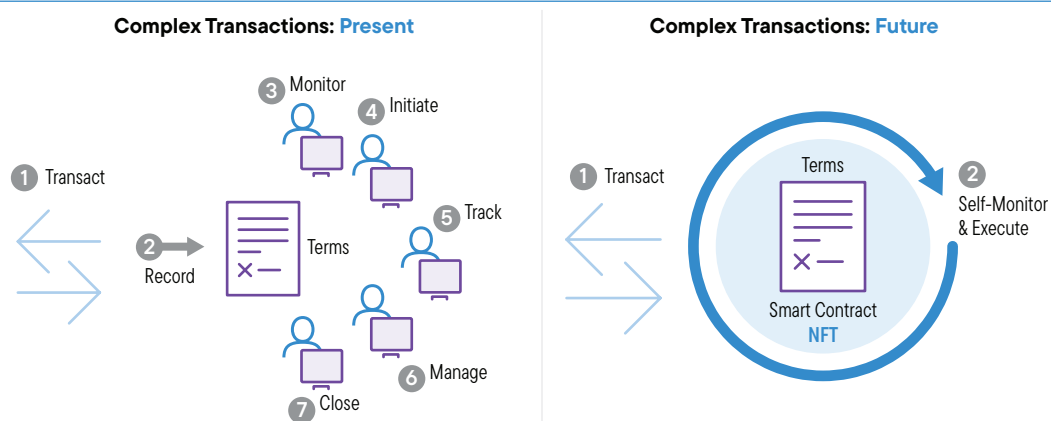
Complex Transactions: Present

1 Transact

2 Record

Terms

3 Monitor

4 Initiate

5 Track

6 Manage

7 Close

Complex Transactions: Future

1 Transact

Terms

Smart Contract
NFT

2 Self-Monitor & Execute